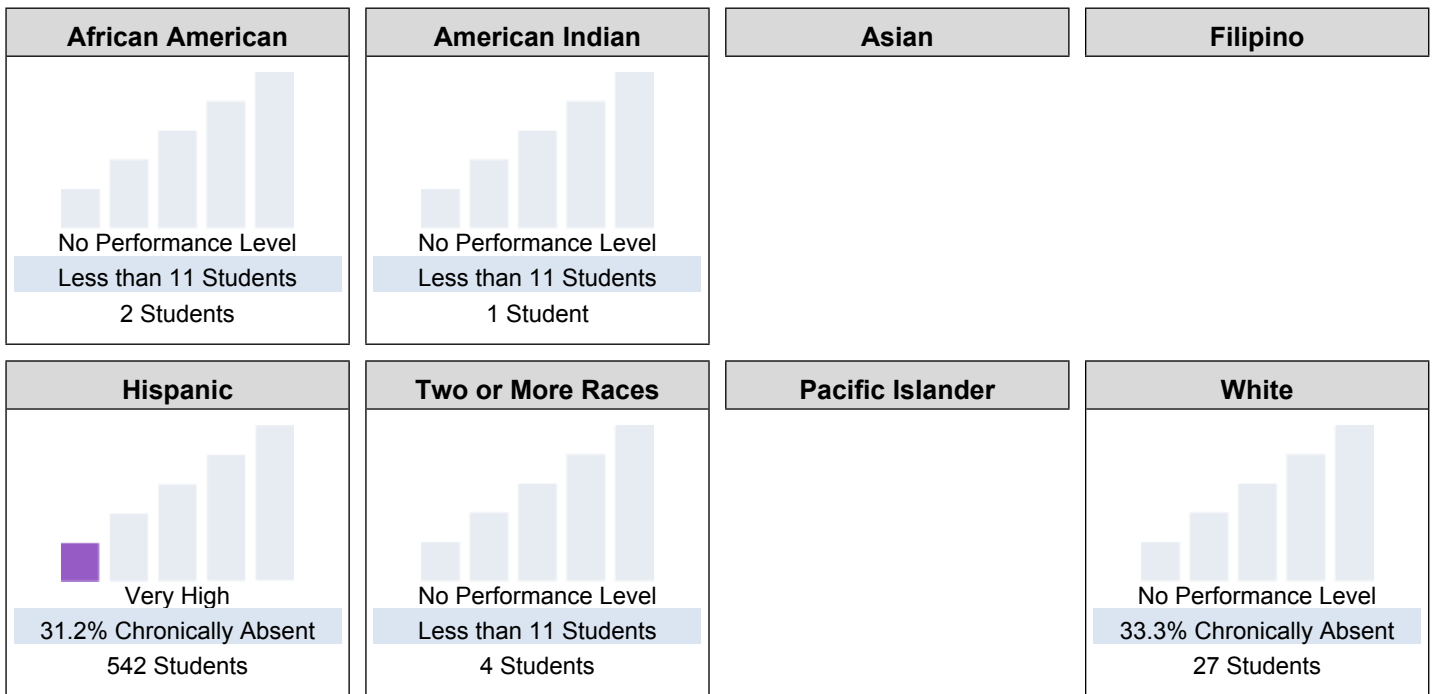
African American

No Performance Level
Less than 11 Students
2 Students

American Indian

No Performance Level
Less than 11 Students
1 Student

Asian

Filipino

Hispanic

Very High
31.2% Chronically Absent
542 Students

Two or More Races

No Performance Level
Less than 11 Students
4 Students

Pacific Islander

White

No Performance Level
33.3% Chronically Absent
27 Students